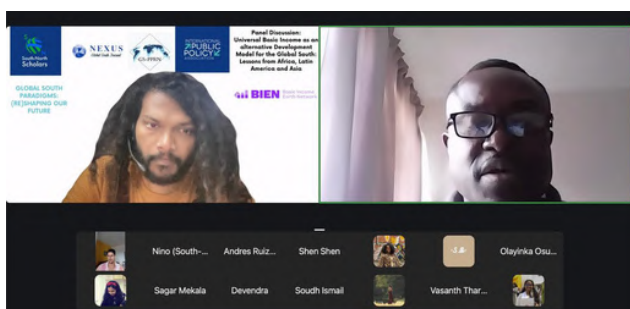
SouthNork Scholars

GLOBAL SOUTH PARADIGMS: (RE)SHAPING OUR FUTURE

NEXUS

GS-PPSN

INTERNATIONAL PUBLIC POLICY

Panel Discussion: Universal Basic Income as an alternative Development Model for the Global South: Lessons from Africa, Latin America and Asia

BIEN Basic Income Earth Network

Nino (South-...

Andres Ruiz...

Shen Shen

Olayinka Osu...

Sagar Mekala

Devendra

Soudh Ismail

Vasanth Thar...